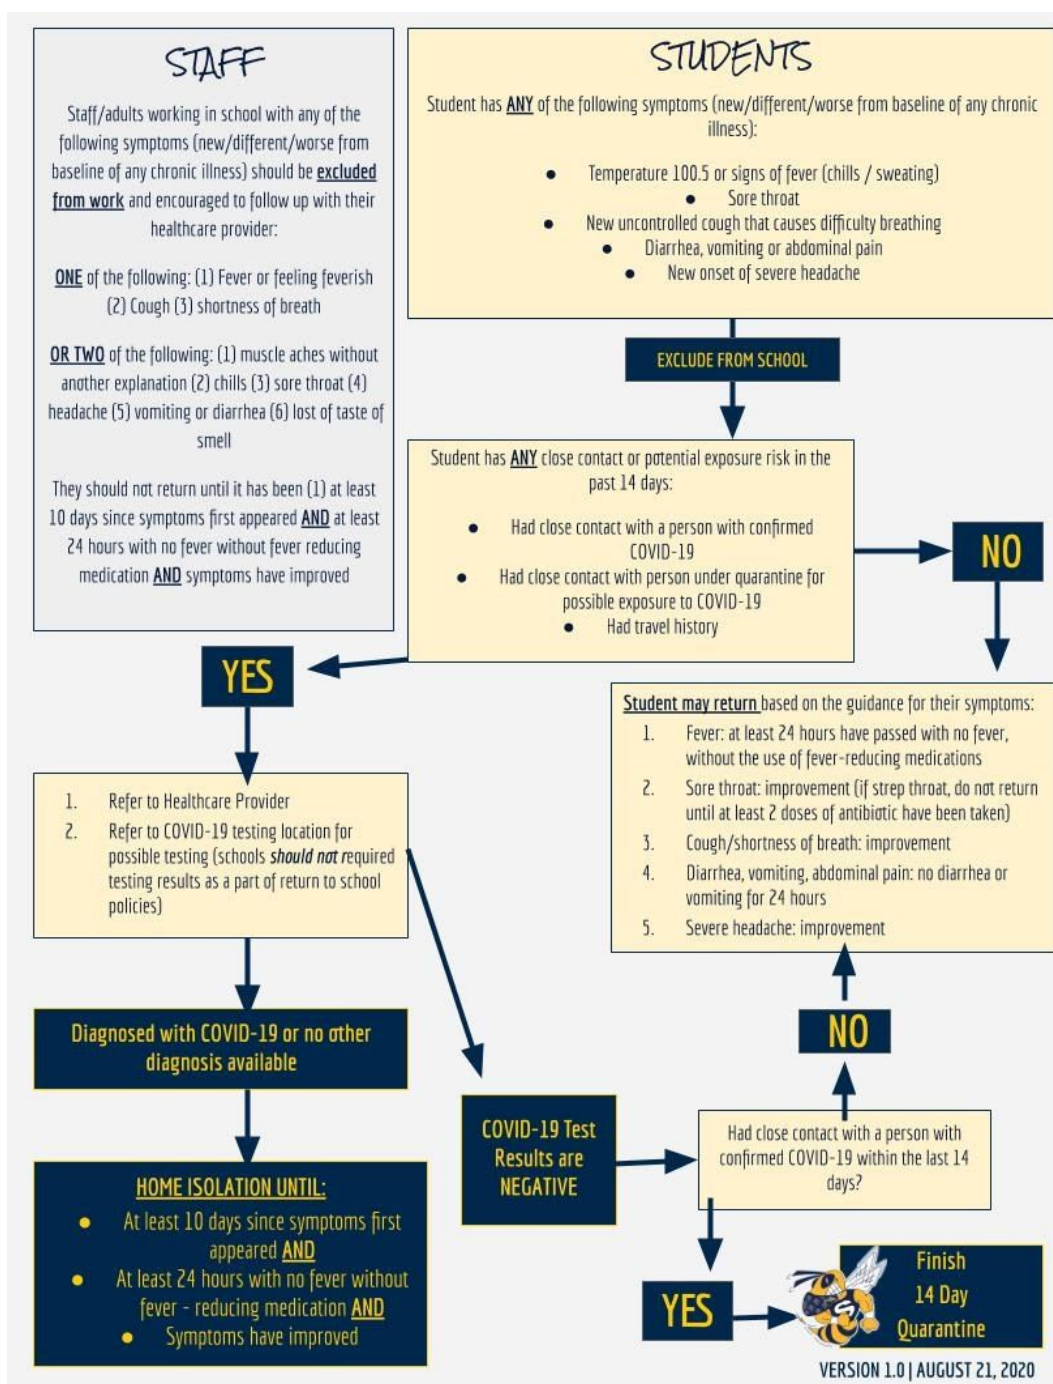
STAFF

Staff/adults working in school with any of the following symptoms (new/different/worse from baseline of any chronic illness) should be excluded from work and encouraged to follow up with their healthcare provider:

ONE of the following: (1) Fever or feeling feverish (2) Cough (3) shortness of breath

OR TWO of the following: (1) muscle aches without another explanation (2) chills (3) sore throat (4) headache (5) vomiting or diarrhea (6) lost of taste of smell

They should not return until it has been (1) at least 10 days since symptoms first appeared AND at least 24 hours with no fever without fever reducing medication AND symptoms have improved

STUDENTS

Student has ANY of the following symptoms (new/different/worse from baseline of any chronic illness):

- Temperature 100.5 or signs of fever (chills / sweating)
- Sore throat
- New uncontrolled cough that causes difficulty breathing
- Diarrhea, vomiting or abdominal pain
- New onset of severe headache

EXCLUDE FROM SCHOOL

Student has ANY close contact or potential exposure risk in the past 14 days:

- Had close contact with a person with confirmed COVID-19
- Had close contact with person under quarantine for possible exposure to COVID-19
- Had travel history

NO

YES

Student may return based on the guidance for their symptoms:
1. Fever: at least 24 hours have passed with no fever, without the use of fever-reducing medications
2. Sore throat: improvement (if strep throat, do not return until at least 2 doses of antibiotic have been taken)
3. Cough/shortness of breath: improvement
4. Diarrhea, vomiting, abdominal pain: no diarrhea or vomiting for 24 hours
5. Severe headache: improvement

1. Refer to Healthcare Provider
2. Refer to COVID-19 testing location for possible testing (schools should not required testing results as a part of return to school policies)

NO

Diagnosed with COVID-19 or no other diagnosis available

COVID-19 Test Results are NEGATIVE

Had close contact with a person with confirmed COVID-19 within the last 14 days?

HOME ISOLATION UNTIL:
- At least 10 days since symptoms first appeared AND
- At least 24 hours with no fever without fever - reducing medication AND
- Symptoms have improved

YES

Finish 14 Day Quarantine

VERSION 1.0 | AUGUST 21, 2020